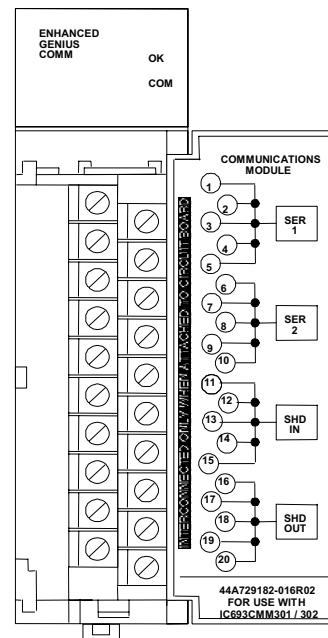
ENHANCED GENIUS COMM

OK

COM

INTERCONNECTED ONLY WHEN ATTACHED TO CIRCUIT BOARD

COMMUNICATIONS MODULE

1
2
3
4
5
SER 1

6
7
8
9
10
SER 2

11
12
13
14
15
SHD IN

16
17
18
19
20
SHD OUT

44A729182-016R02
FOR USE WITH
IC693CMM301 / 302